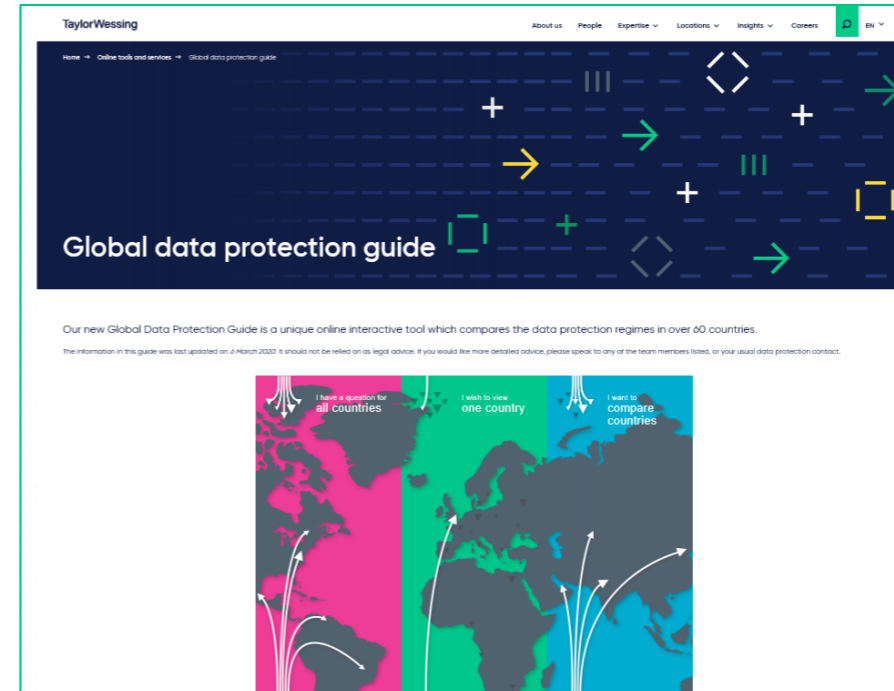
TaylorWessing

About us People Expertise Locations Insights Careers EN

Home → Online tools and services → Global data protection guide

Global data protection guide

Our new Global Data Protection Guide is a unique online interactive tool which compares the data protection regimes in over 60 countries.

The information in this guide was last updated on 6 March 2020. It should not be relied on as legal advice. If you would like more detailed advice, please speak to any of the team members listed, or your usual data protection contact.

I have a question for all countries

I wish to view one country

I want to compare countries